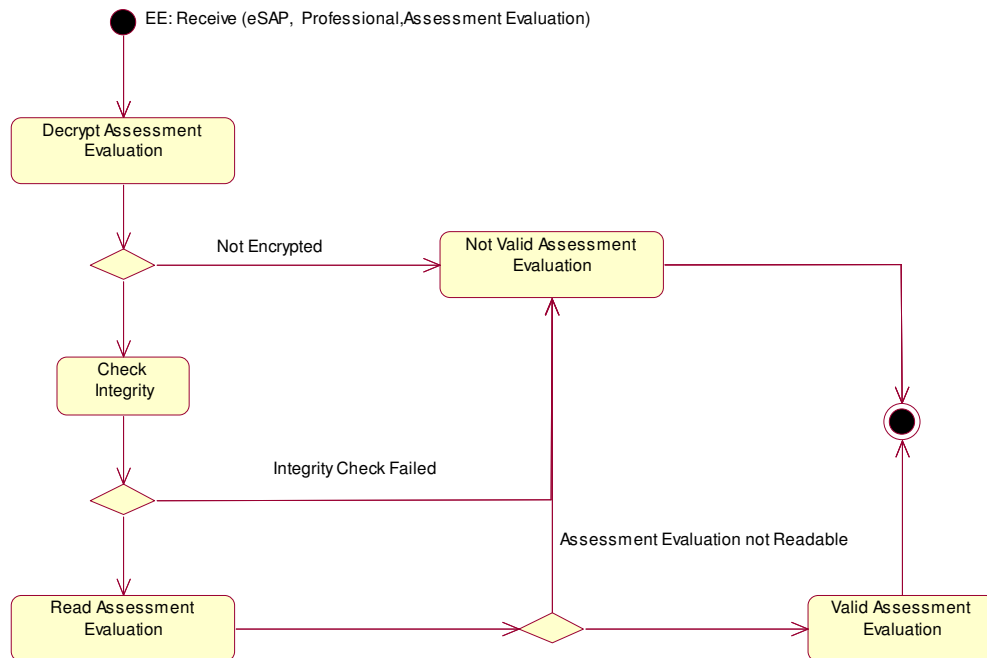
EE: Receive (eSAP, Professional,Assessment Evaluation)

Decrypt Assessment Evaluation

Not Encrypted

Not Valid Assessment Evaluation

Check Integrity

Integrity Check Failed

Assessment Evaluation not Readable

Read Assessment Evaluation

Valid Assessment Evaluation